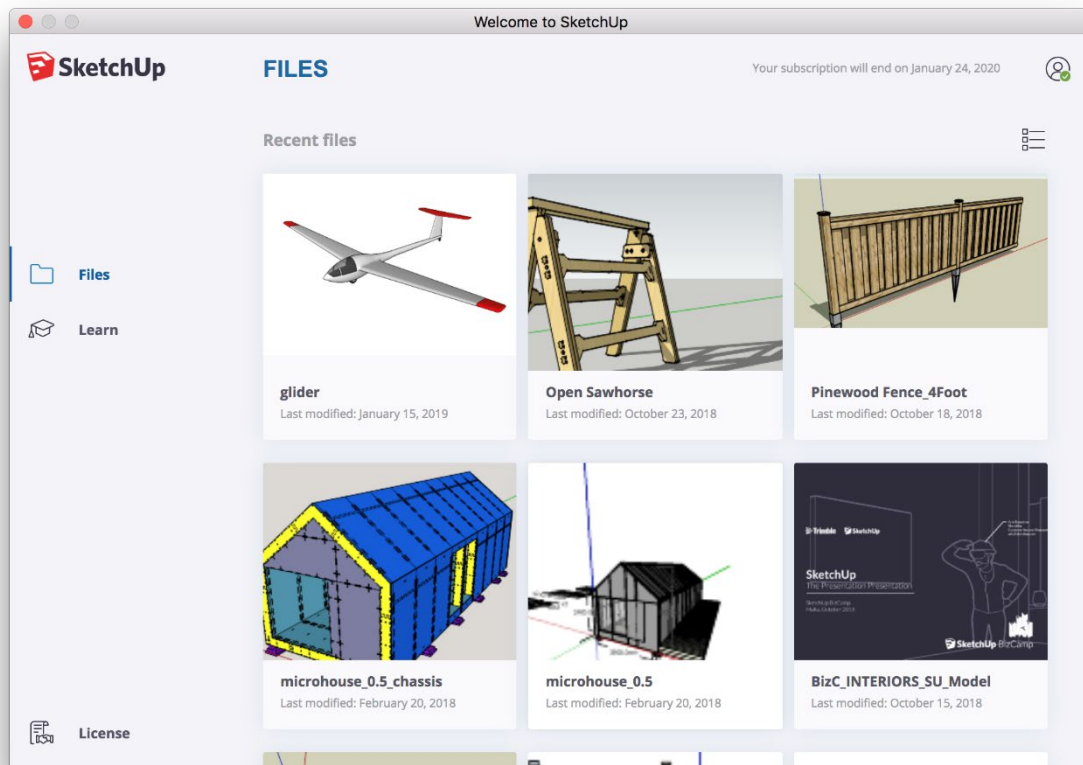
Welcome to SketchUp

SketchUp

FILES

Your subscription will end on January 24, 2020

Recent files

Files

Learn

glider
Last modified: January 15, 2019

Open Sawhorse
Last modified: October 23, 2018

Pinewood Fence_4Foot
Last modified: October 18, 2018

Trimble SketchUp
SketchUp
The Presentation Presentation
SketchUp BizCamp

microhouse_0.5_chassis
Last modified: February 20, 2018

microhouse_0.5
Last modified: February 20, 2018

BizC_INTERIORS_SU_Model
Last modified: October 15, 2018

License